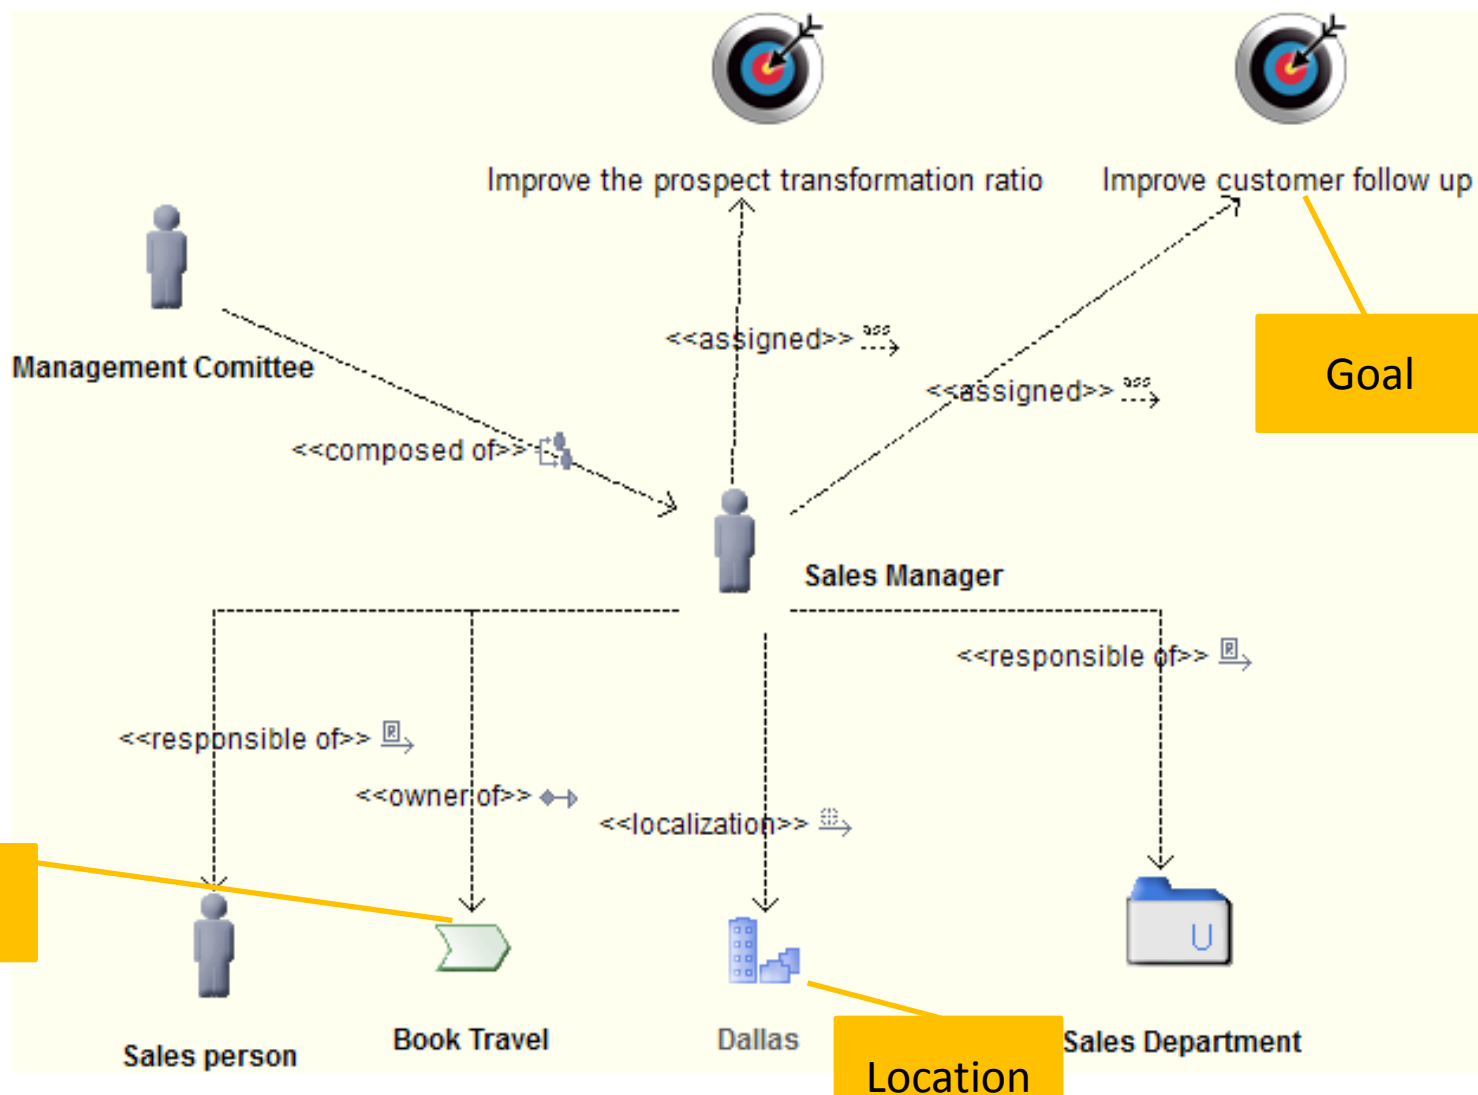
Improve the prospect transformation ratio

Improve customer follow up

Goal

Management Comittee

<<assigned>>

<<assigned>>

<<composed of>>

Sales Manager

<<responsible of>>

<<responsible of>>

<<owner of>>

<<localization>>

Sales person

Book Travel

Dallas

Location

Sales Department